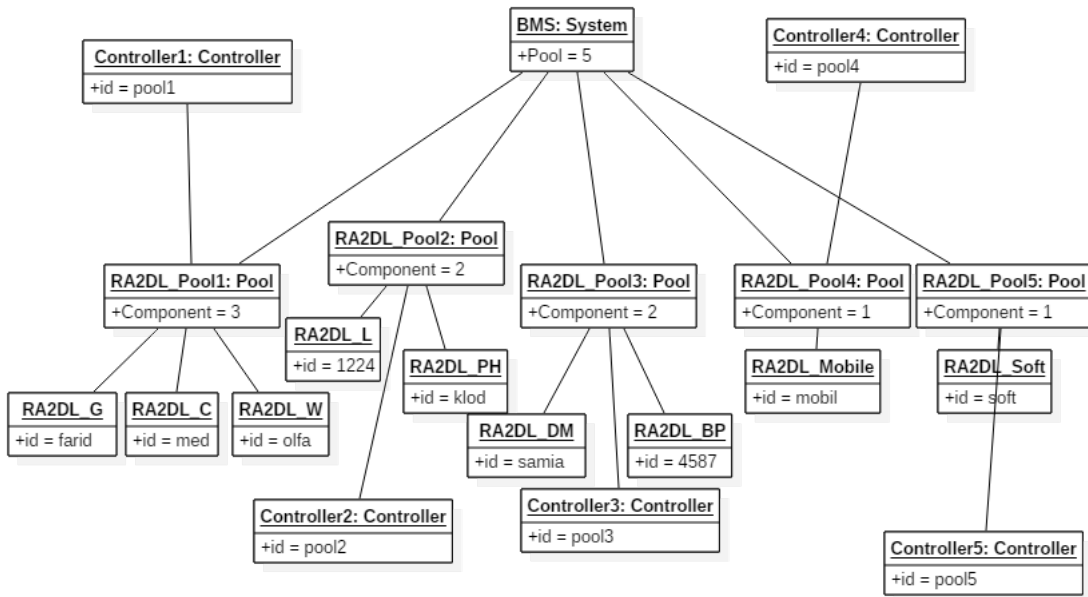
BMS: System
+Pool = 5

Controller1: Controller
+id = pool1

Controller4: Controller
+id = pool4

RA2DL_Pool2: Pool
+Component = 2

RA2DL_Pool1: Pool
+Component = 3

RA2DL_Pool3: Pool
+Component = 2

RA2DL_Pool4: Pool
+Component = 1

RA2DL_Pool5: Pool
+Component = 1

RA2DL_L
+id = 1224

RA2DL_PH
+id = klod

RA2DL_Mobile
+id = mobil

RA2DL_Soft
+id = soft

RA2DL_G
+id = farid

RA2DL_C
+id = med

RA2DL_W
+id = olfa

RA2DL_DM
+id = samia

RA2DL_BP
+id = 4587

Controller2: Controller
+id = pool2

Controller3: Controller
+id = pool3

Controller5: Controller
+id = pool5